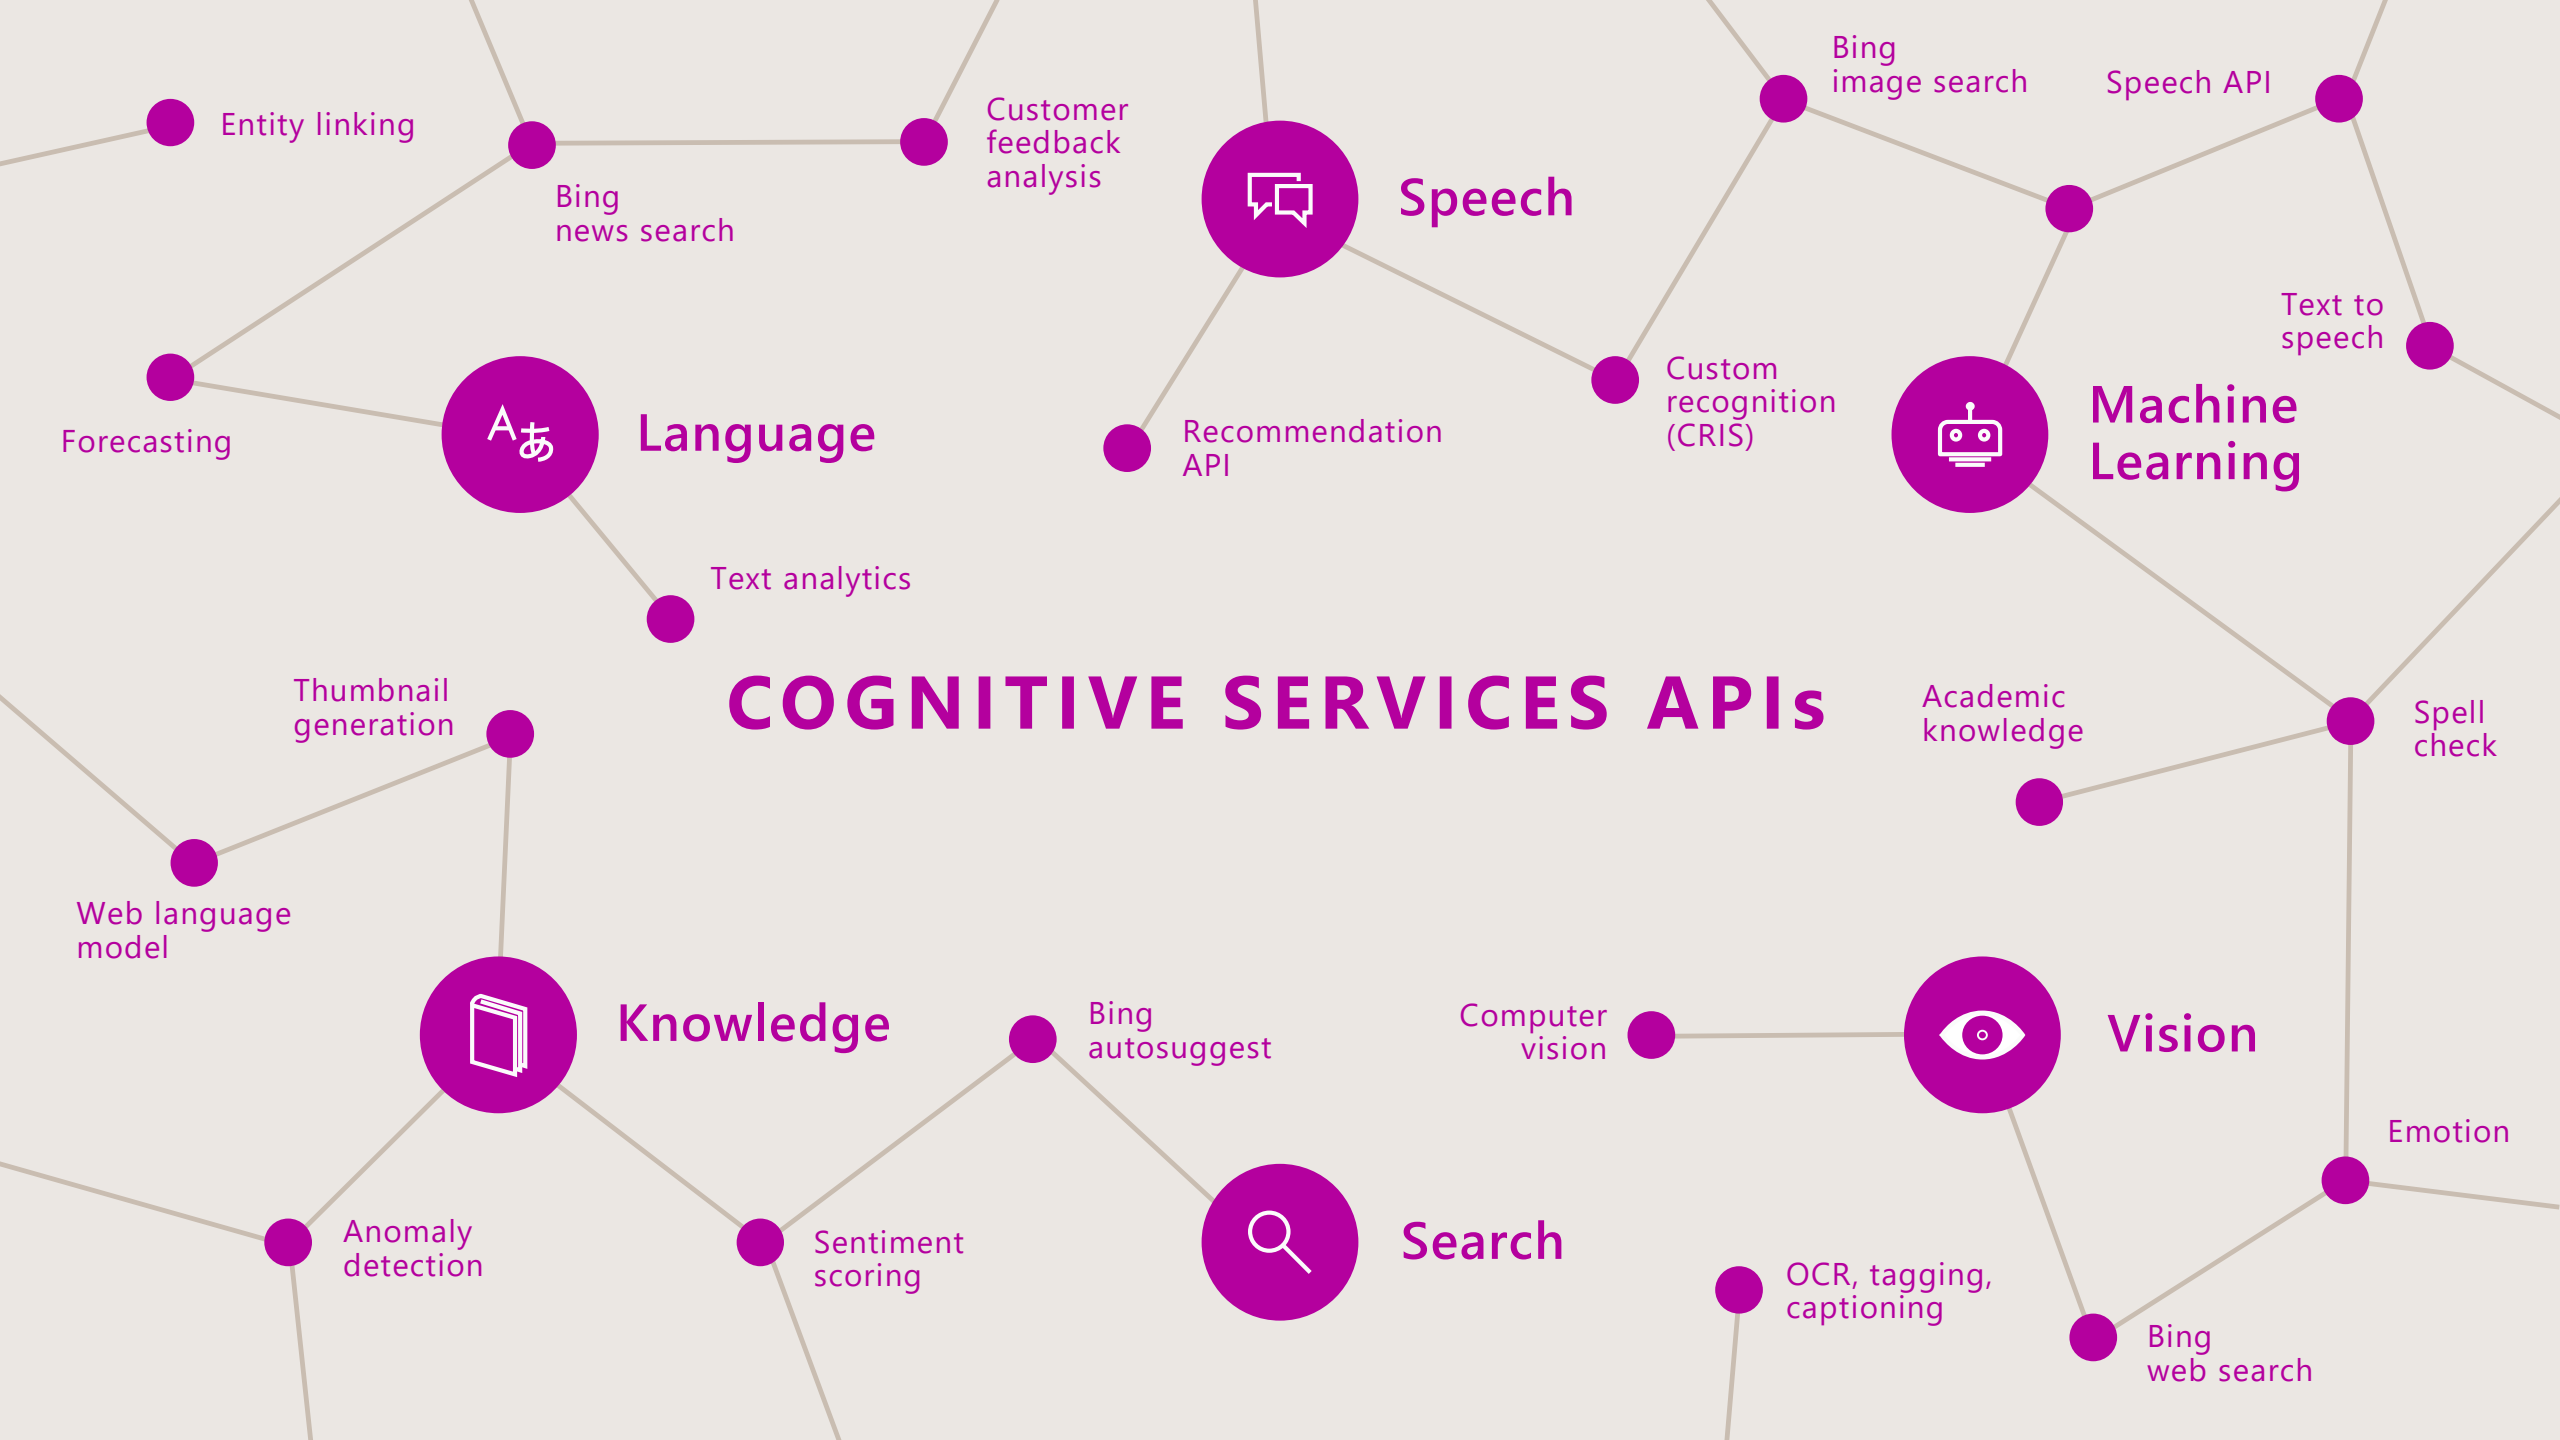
Entity linking

Bing news search

Customer feedback analysis

Speech

Bing image search

Speech API

Text to speech

Forecasting

Language

Recommendation API

Custom recognition (CRIS)

Machine Learning

Text analytics

COGNITIVE SERVICES APIs

Thumbnail generation

Academic knowledge

Spell check

Web language model

Knowledge

Bing autosuggest

Computer vision

Vision

Emotion

Anomaly detection

Sentiment scoring

Search

OCR, tagging, captioning

Bing web search